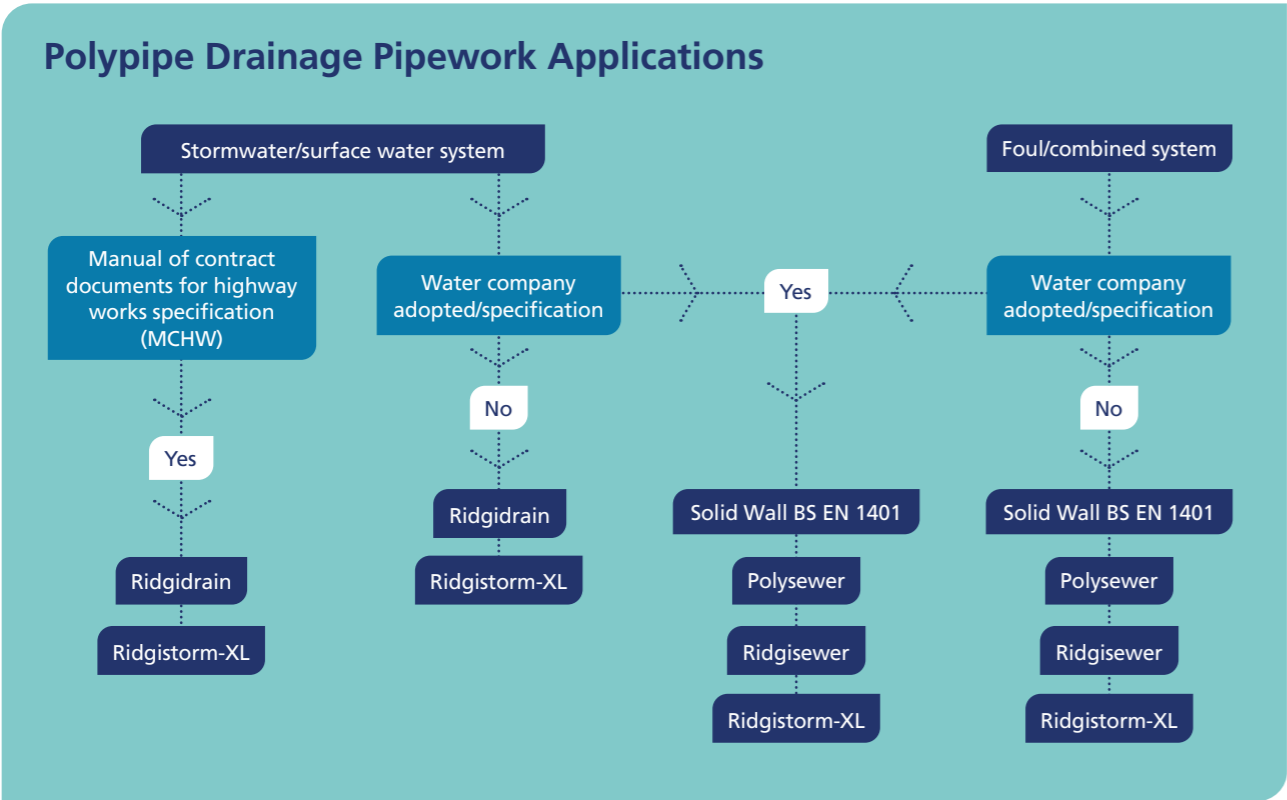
Polypipe Drainage Pipework Applications

Stormwater/surface water system

Foul/combined system

Manual of contract documents for highway works specification (MCHW)

Water company adopted/specification

Yes

Water company adopted/specification

No

Yes

No

Ridgidrain

Ridgistorm-XL

Solid Wall BS EN 1401

Polysewer

Ridgisewer

Ridgistorm-XL

Solid Wall BS EN 1401

Polysewer

Ridgisewer

Ridgistorm-XL

Ridgidrain

Ridgistorm-XL